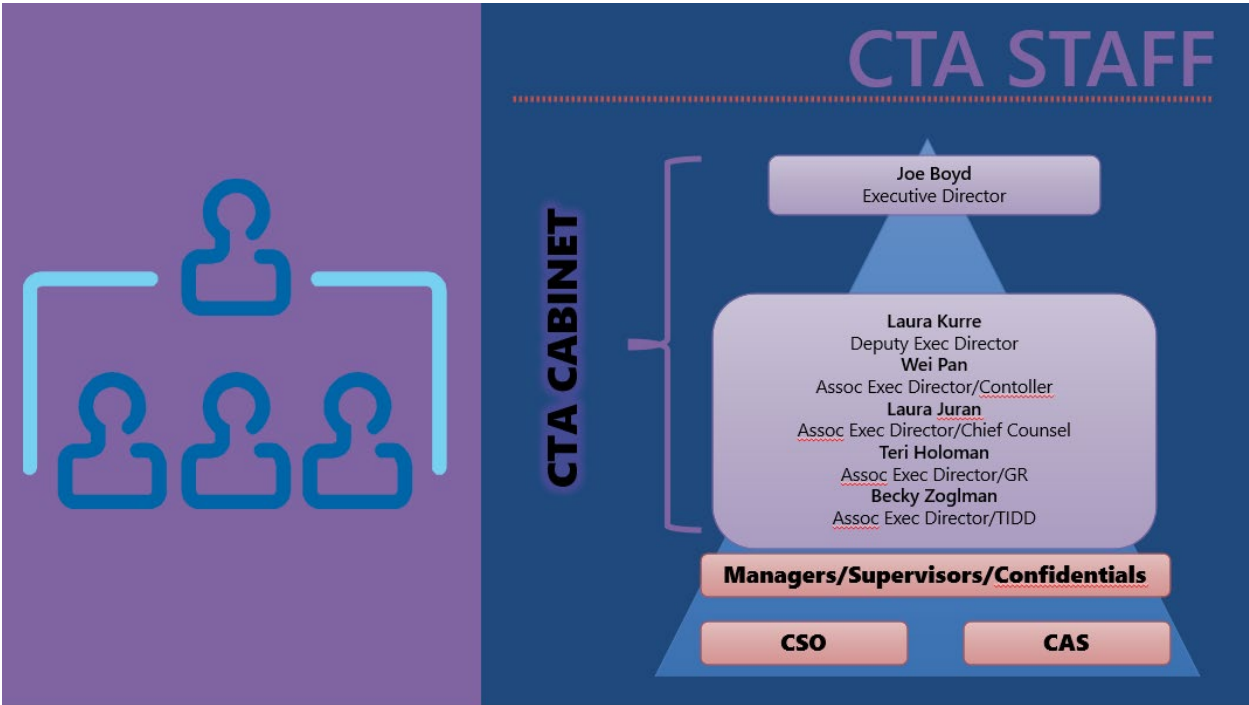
CTA STAFF

CTA CABINET

Joe Boyd
Executive Director

Laura Kurre
Deputy Exec Director
Wei Pan
Assoc Exec Director/Contoller
Laura Juran
Assoc Exec Director/Chief Counsel
Teri Holoman
Assoc Exec Director/GR
Becky Zoglman
Assoc Exec Director/TIDD

Managers/Supervisors/Confidentials

CSO

CAS